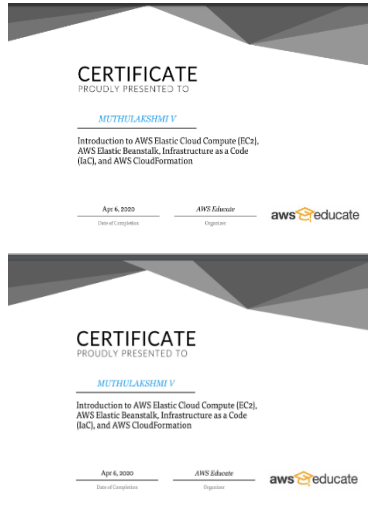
CERTIFICATE
PROUDLY PRESENTED TO

MUTHULAKSHMI V

Introduction to AWS Elastic Cloud Compute (EC2), AWS Elastic Beanstalk, Infrastructure as a Code (IaC), and AWS CloudFormation

Apr 6, 2020
Date of Completion

AWS Educate
Organizer

aws educate

CERTIFICATE
PROUDLY PRESENTED TO

MUTHULAKSHMI V

Introduction to AWS Elastic Cloud Compute (EC2), AWS Elastic Beanstalk, Infrastructure as a Code (IaC), and AWS CloudFormation

Apr 6, 2020
Date of Completion

AWS Educate
Organizer

aws educate